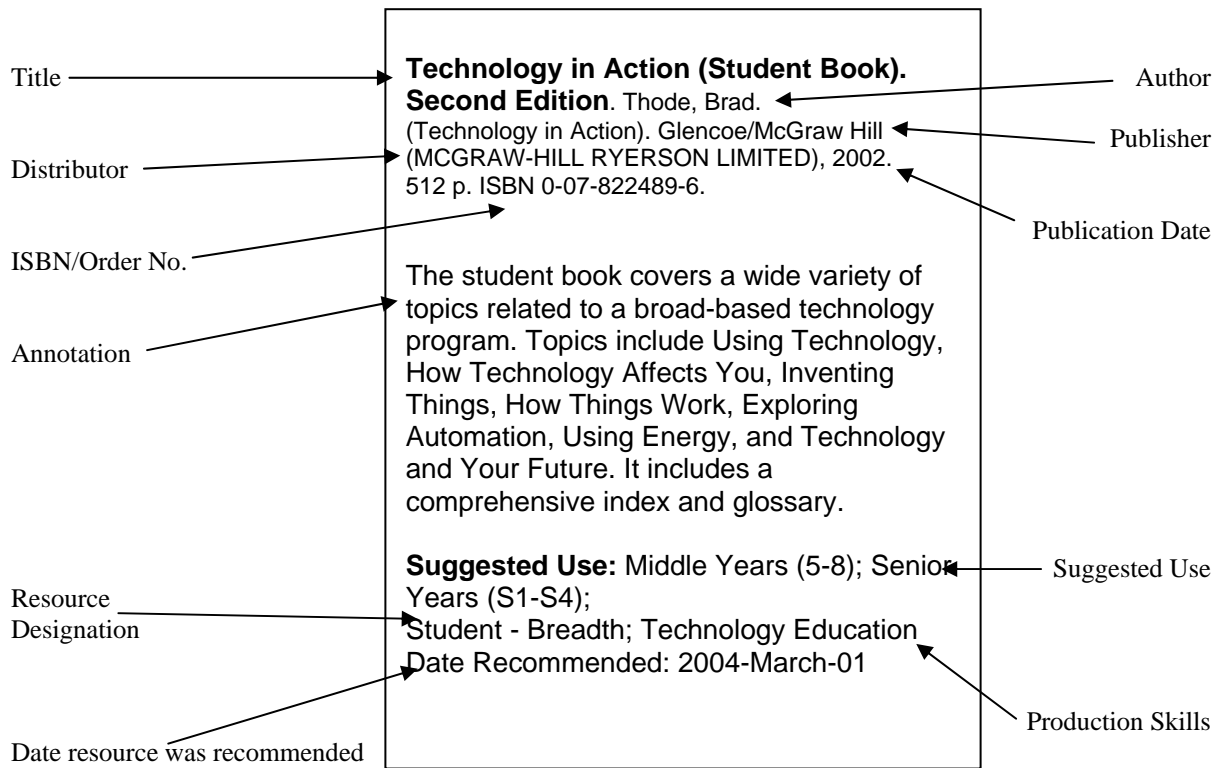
Title

Distributor

ISBN/Order No.

Annotation

Resource Designation

Date resource was recommended

**Technology in Action (Student Book). Second Edition**. Thode, Brad. (Technology in Action). Glencoe/McGraw Hill (MCGRAW-HILL RYERSON LIMITED), 2002. 512 p. ISBN 0-07-822489-6.

The student book covers a wide variety of topics related to a broad-based technology program. Topics include Using Technology, How Technology Affects You, Inventing Things, How Things Work, Exploring Automation, Using Energy, and Technology and Your Future. It includes a comprehensive index and glossary.

**Suggested Use:** Middle Years (5-8); Senior Years (S1-S4);
Student - Breadth; Technology Education
Date Recommended: 2004-March-01

Author

Publisher

Publication Date

Suggested Use

Production Skills